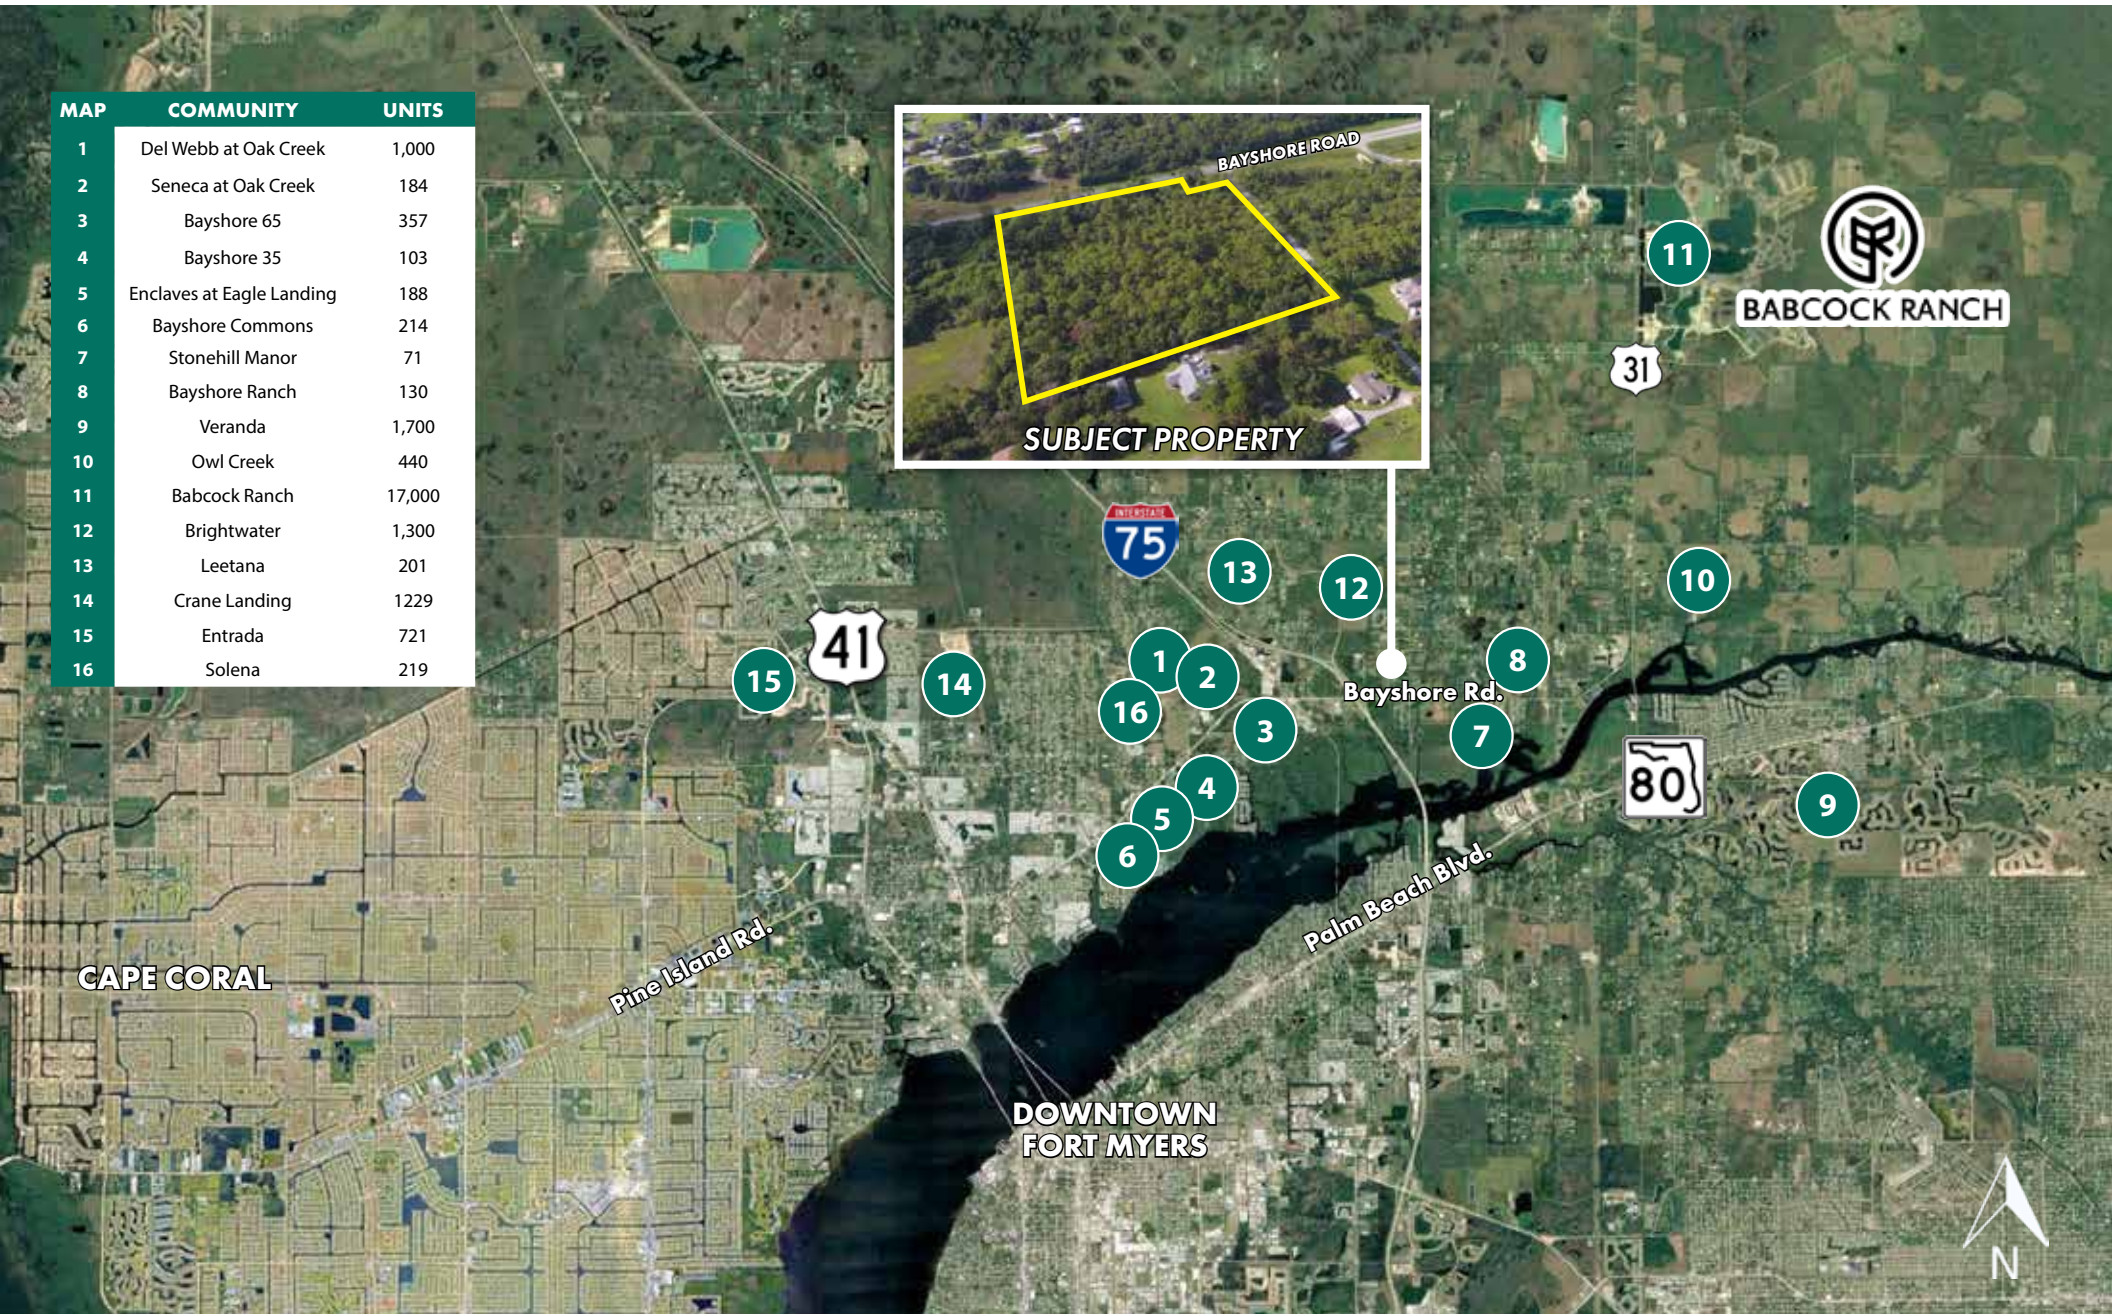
| MAP | COMMUNITY | UNITS |
|---|---|---|
| 1 | Del Webb at Oak Creek | 1,000 |
| 2 | Seneca at Oak Creek | 184 |
| 3 | Bayshore 65 | 357 |
| 4 | Bayshore 35 | 103 |
| 5 | Enclaves at Eagle Landing | 188 |
| 6 | Bayshore Commons | 214 |
| 7 | Stonehill Manor | 71 |
| 8 | Bayshore Ranch | 130 |
| 9 | Veranda | 1,700 |
| 10 | Owl Creek | 440 |
| 11 | Babcock Ranch | 17,000 |
| 12 | Brightwater | 1,300 |
| 13 | Leetana | 201 |
| 14 | Crane Landing | 1229 |
| 15 | Entrada | 721 |
| 16 | Solena | 219 |

BAYSHORE ROAD

SUBJECT PROPERTY

11

BABCOCK RANCH

31

INTERSTATE 75

13

12

10

41

15

14

1

2

16

3

8

Bayshore Rd.

7

4

5

6

80

9

Palm Beach Blvd.

Pine Island Rd.

CAPE CORAL

DOWNTOWN FORT MYERS

N